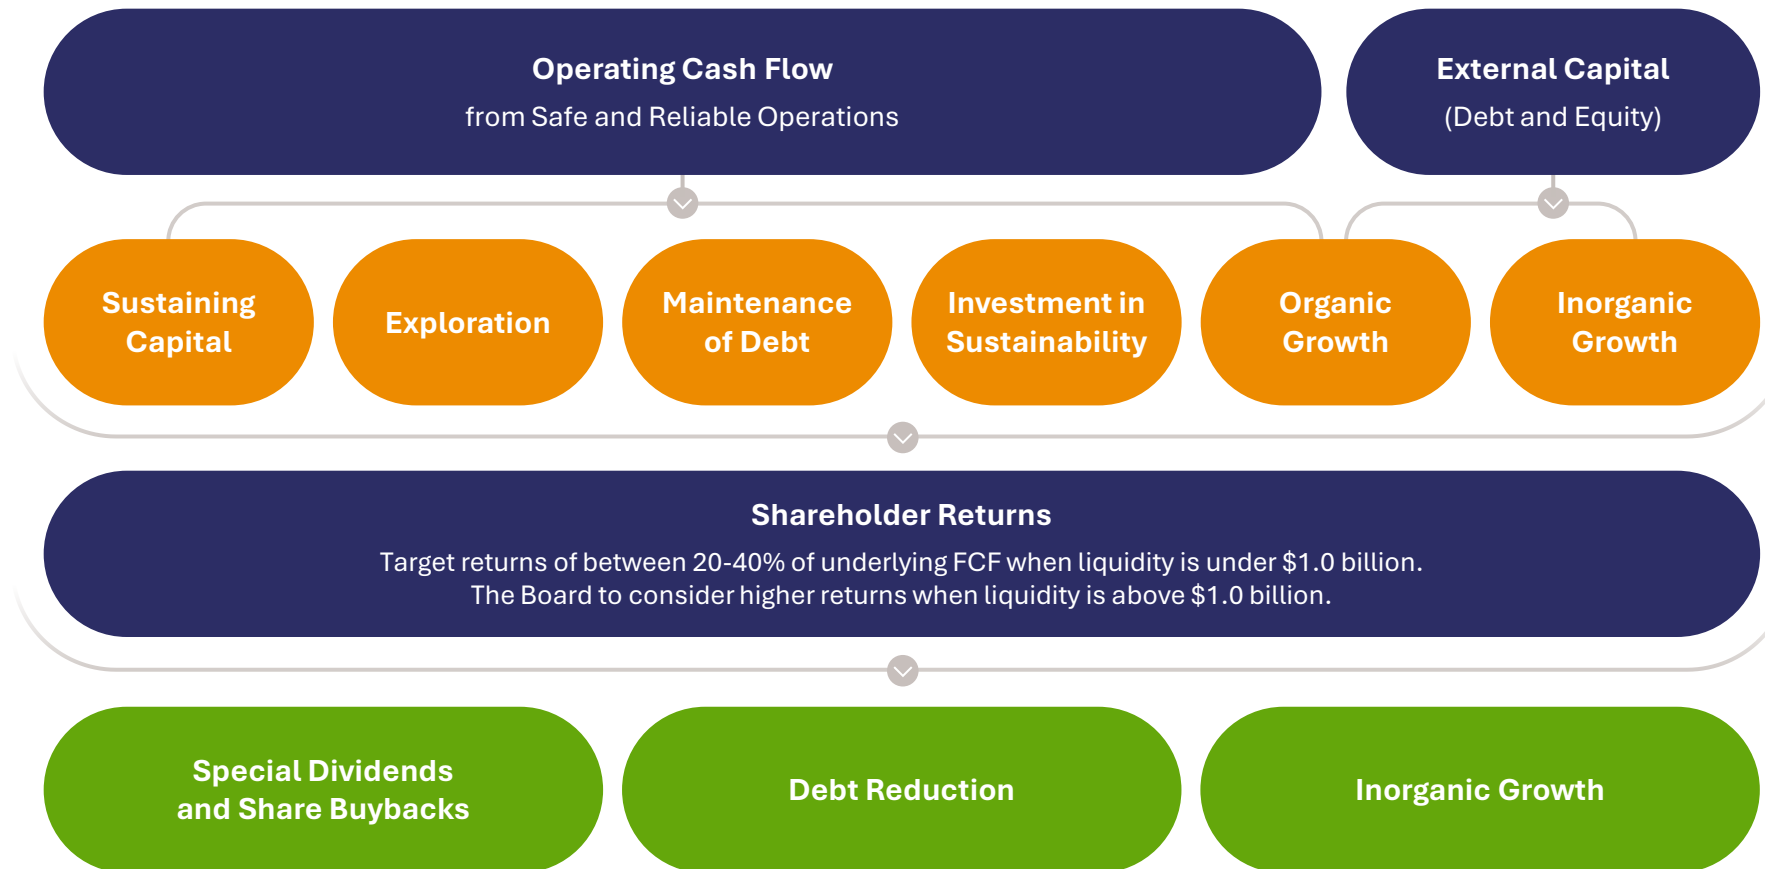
Operating Cash Flow
from Safe and Reliable Operations

External Capital
(Debt and Equity)

Sustaining Capital

Exploration

Maintenance of Debt

Investment in Sustainability

Organic Growth

Inorganic Growth

Shareholder Returns
Target returns of between 20-40% of underlying FCF when liquidity is under $1.0 billion. The Board to consider higher returns when liquidity is above $1.0 billion.

Special Dividends and Share Buybacks

Debt Reduction

Inorganic Growth